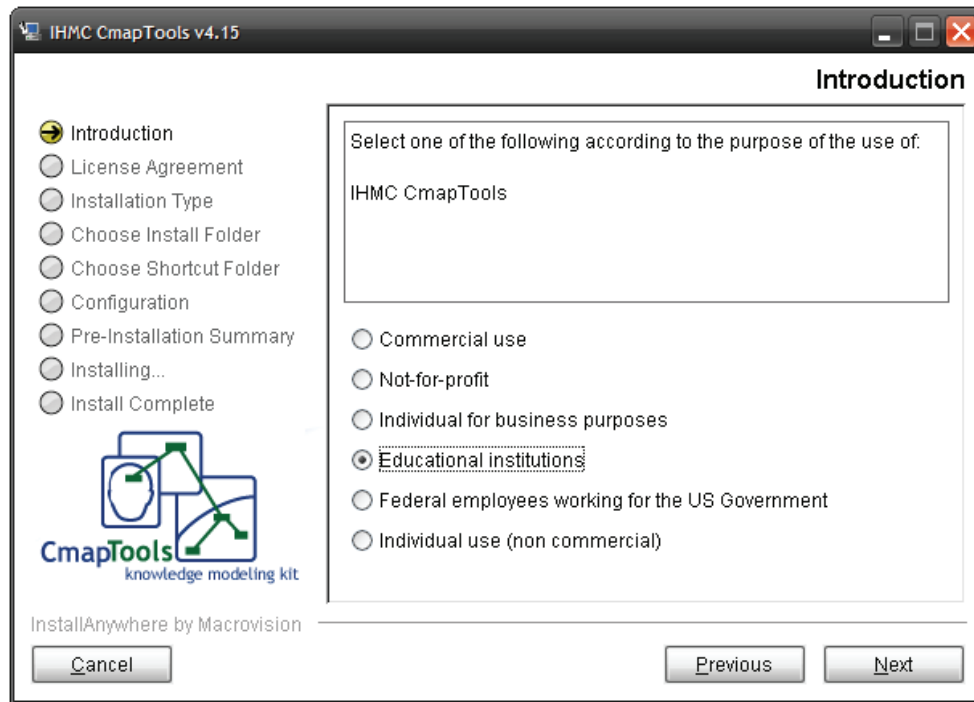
IHMC CmapTools v4.15

Introduction

Introduction
License Agreement
Installation Type
Choose Install Folder
Choose Shortcut Folder
Configuration
Pre-Installation Summary
Installing...
Install Complete

CmapTools
knowledge modeling kit

Select one of the following according to the purpose of the use of:

IHMC CmapTools

Commercial use
Not-for-profit
Individual for business purposes
Educational institutions
Federal employees working for the US Government
Individual use (non commercial)

InstallAnywhere by Macrovision

Cancel

Previous

Next